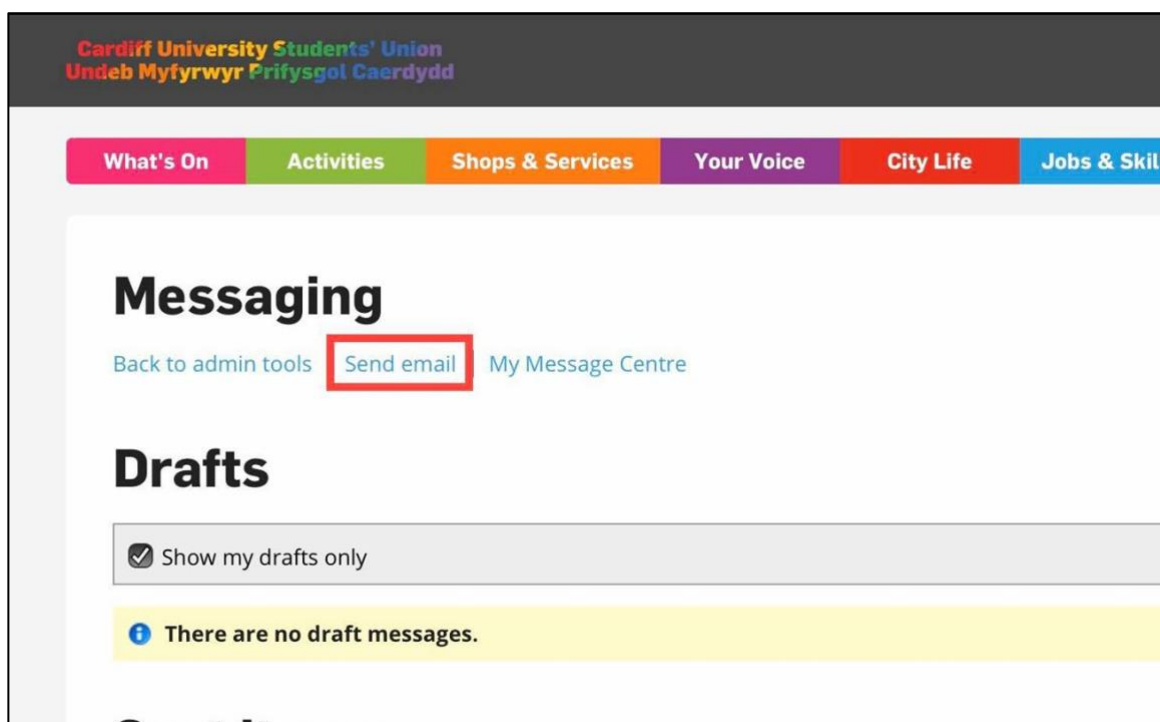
Cardiff University Students' Union
Undeb Myfyrwyr Prifysgol Caerdydd

What's On Activities Shops & Services Your Voice City Life Jobs & Skil

Messaging

Back to admin tools Send email My Message Centre

Drafts

Show my drafts only

There are no draft messages.